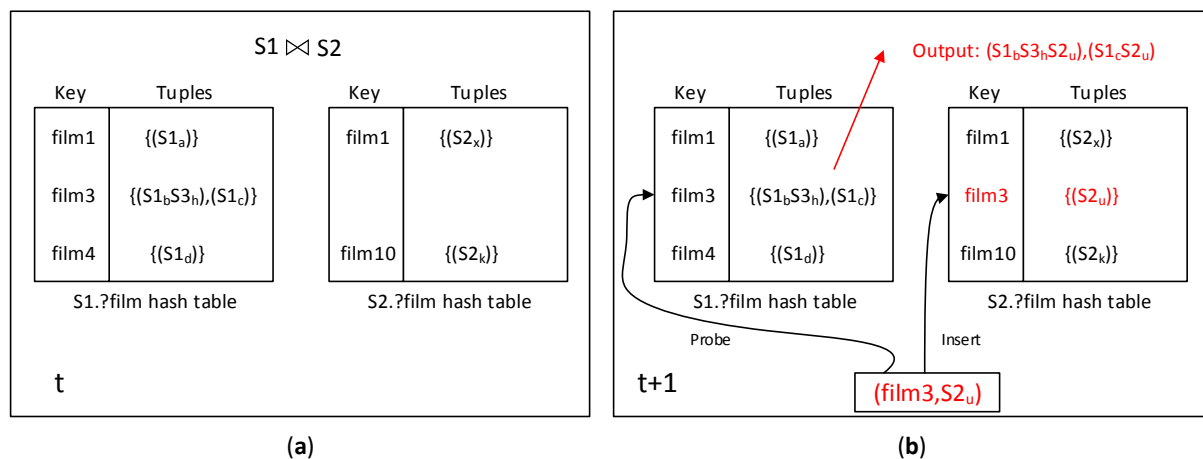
$S1 \bowtie S2$

| Key | Tuples |
|---|---|
| film1 | {(S1$_a$)} |
| film3 | {(S1$_b$S3$_h$),(S1$_c$)} |
| film4 | {(S1$_d$)} |

S1.?film hash table

| Key | Tuples |
|---|---|
| film1 | {(S2$_x$)} |
| film10 | {(S2$_k$)} |

S2.?film hash table

t

(a)

Output: (S1$_b$S3$_h$S2$_u$),(S1$_c$S2$_u$)

| Key | Tuples |
|---|---|
| film1 | {(S1$_a$)} |
| film3 | {(S1$_b$S3$_h$),(S1$_c$)} |
| film4 | {(S1$_d$)} |

S1.?film hash table

| Key | Tuples |
|---|---|
| film1 | {(S2$_x$)} |
| film3 | {(S2$_u$)} |
| film10 | {(S2$_k$)} |

S2.?film hash table

Probe

Insert

t+1

(film3,S2$_u$)

(b)